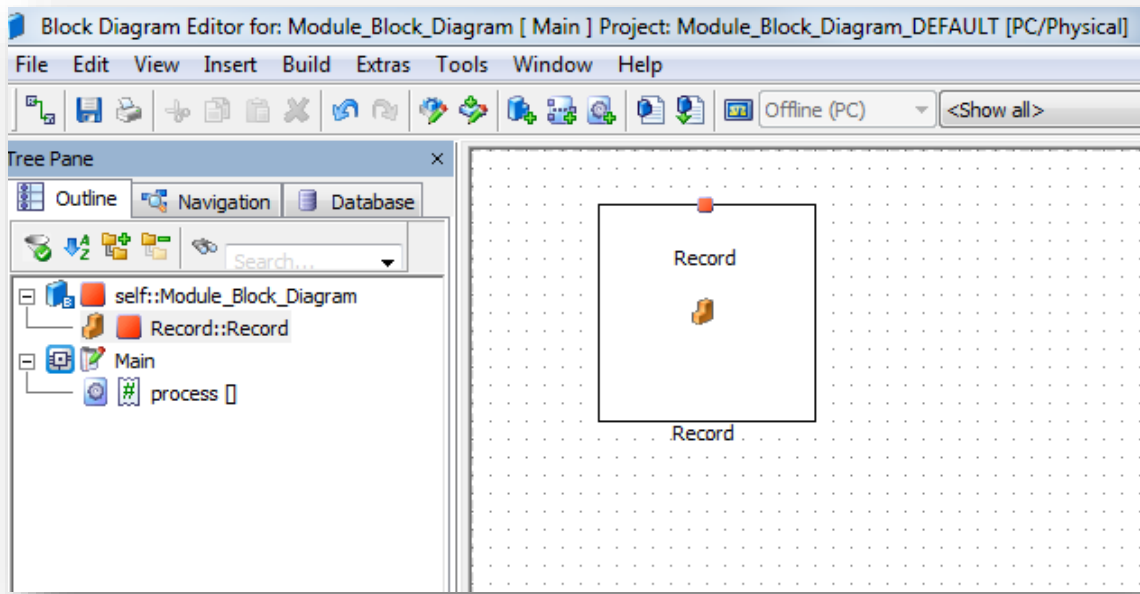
Block Diagram Editor for: Module_Block_Diagram [ Main ] Project: Module_Block_Diagram_DEFAULT [PC/Physical]

File Edit View Insert Build Extras Tools Window Help

Offline (PC)
<Show all>

Tree Pane

Outline
Navigation
Database

Search...

self::Module_Block_Diagram
Record::Record
Main
process []

Record

Record